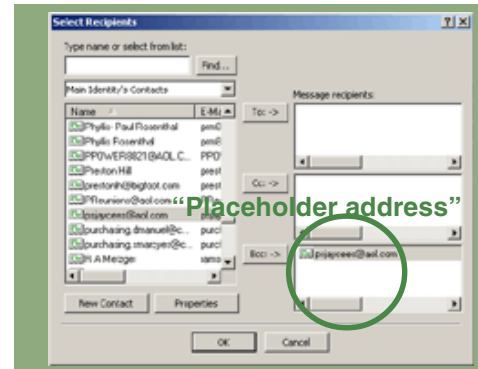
Select Recipients

?|X

Type name or select from list:

Find...

Main Identity's Contacts

Name

E-Ma

Phyllis Paul Rosenthal

pm6

Phyllis Rosenthal

pm6

PPOWER8821@AOL.C...

PPO

Preston Hill

prest

prestonh@bigfoot.com

prest

PReunions@aol.com

psjaycees@aol.com

purchasing.dmanuel@c...

purc

purchasing.smarcyes@c...

purc

R A Metzger

ramo

"Placeholder address"

Message recipients:

To: ->

Cc: ->

Bcc: ->

psjaycees@aol.com

New Contact

Properties

OK

Cancel